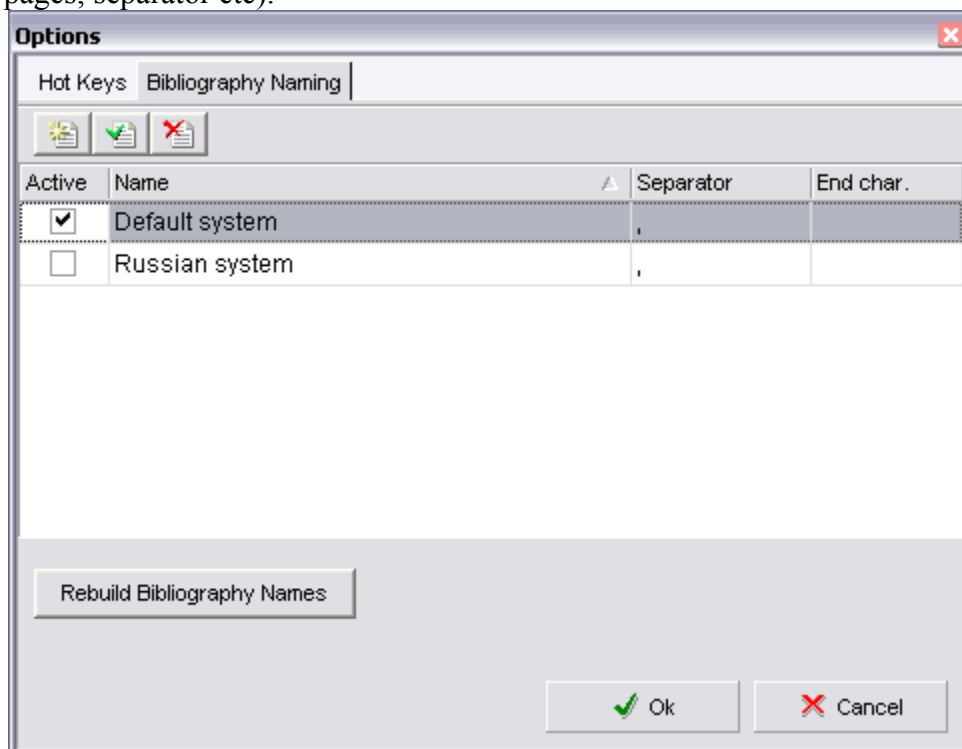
pages, separator etc).

Options

Hot Keys | Bibliography Naming

| Active | Name | Separator | End char. |
|---|---|---|---|
| ✔ | Default system | , | |
| | Russian system | , | |

Rebuild Bibliography Names

Ok

Cancel